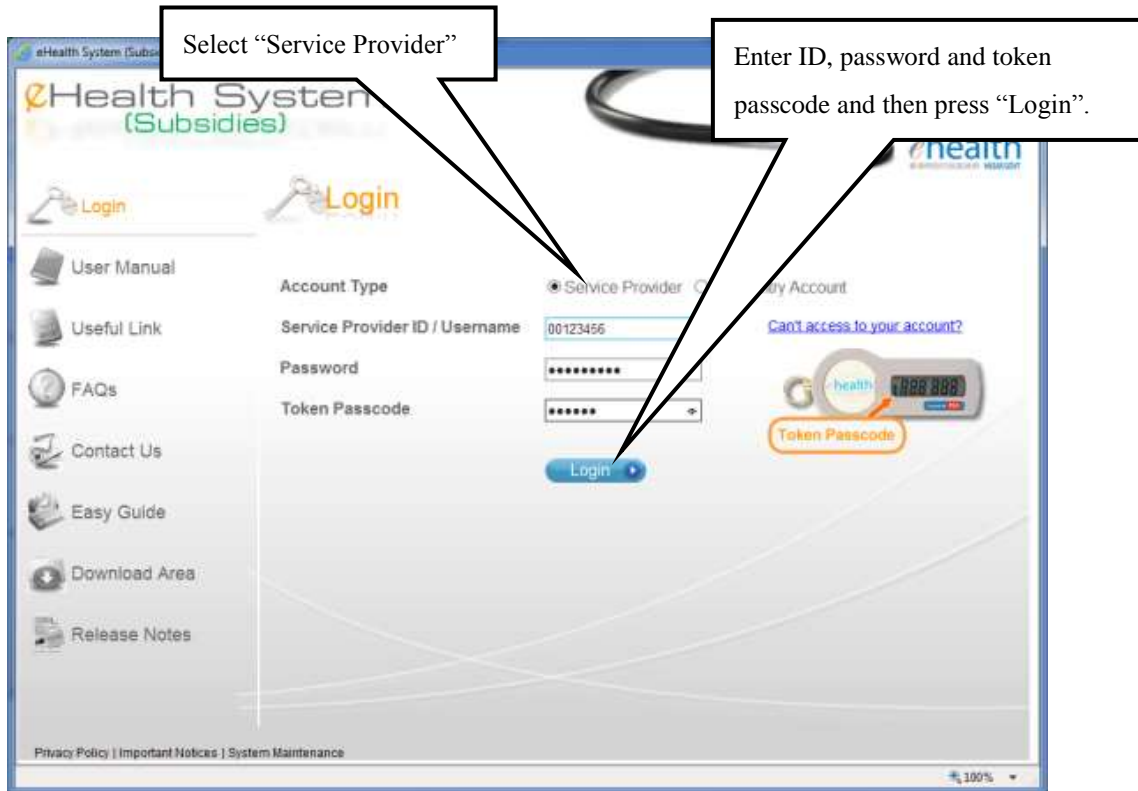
eHealth System (Subs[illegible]

Select “Service Provider”

Enter ID, password and token passcode and then press “Login”.

eHealth System (Subsidies)

ehealth

Login

Login

User Manual

Useful Link

FAQs

Contact Us

Easy Guide

Download Area

Release Notes

Account Type

Service Provider

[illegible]ty Account

Service Provider ID / Username

00123456

Can't access to your account?

Password

••••••••••

Token Passcode

••••••

health

888 888

Token Passcode

Login

Privacy Policy | Important Notices | System Maintenance

100%